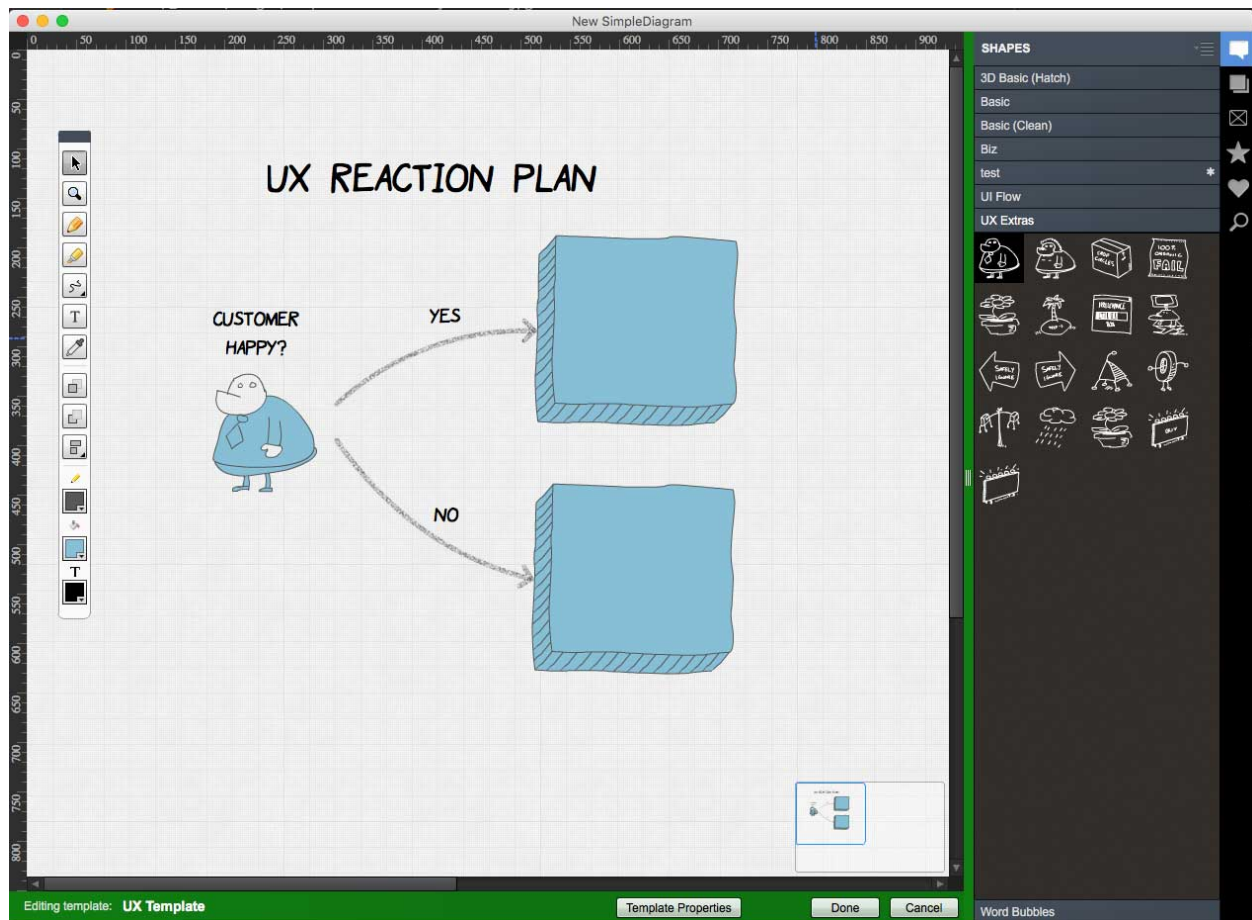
New SimpleDiagram

0 50 100 150 200 250 300 350 400 450 500 550 600 650 700 750 800 850 900

UX REACTION PLAN

CUSTOMER HAPPY?

YES

NO

SHAPES
3D Basic (Hatch)
Basic
Basic (Clean)
Biz
test
UI Flow
UX Extras

100% ORGANIC FAIL

SAFELY LOUNGE

SAFELY LOUNGE

BUY

Word Bubbles

Editing template: UX Template

Template Properties

Done

Cancel